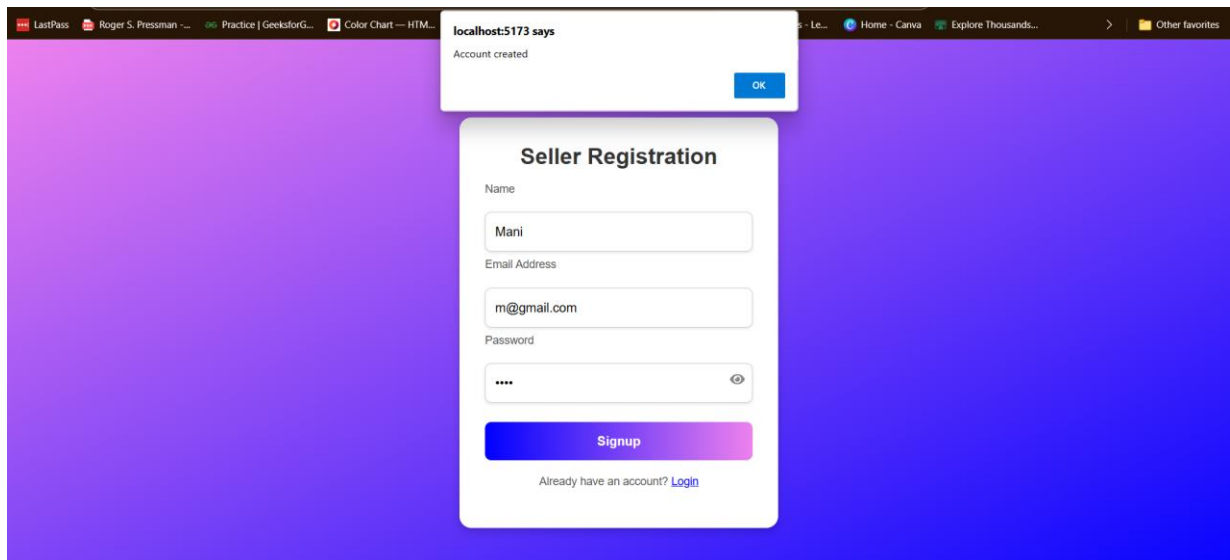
LastPass Roger S. Pressman -... Practice | GeeksforG... Color Chart — HTM... s - Le... Home - Canva Explore Thousands... > Other favorites

localhost:5173 says
Account created
OK

Seller Registration
Name
Mani
Email Address
m@gmail.com
Password
••••
Signup
Already have an account? Login